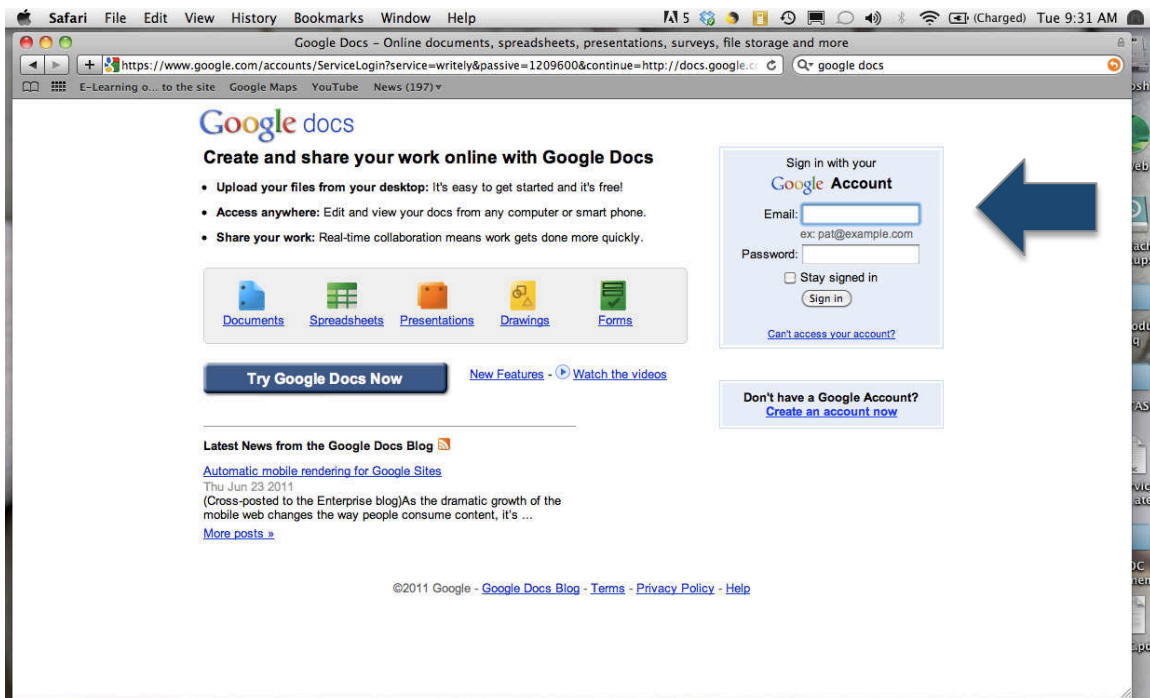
Safari File Edit View History Bookmarks Window Help

5 (Charged) Tue 9:31 AM

Google Docs – Online documents, spreadsheets, presentations, surveys, file storage and more

https://www.google.com/accounts/ServiceLogin?service=writely&passive=1209600&continue=http://docs.google.c

google docs

E-Learning o... to the site Google Maps YouTube News (197)

Google docs

Create and share your work online with Google Docs

• **Upload your files from your desktop:** It's easy to get started and it's free!

• **Access anywhere:** Edit and view your docs from any computer or smart phone.

• **Share your work:** Real-time collaboration means work gets done more quickly.

Documents Spreadsheets Presentations Drawings Forms

Try Google Docs Now

New Features - Watch the videos

Latest News from the Google Docs Blog

Automatic mobile rendering for Google Sites

Thu Jun 23 2011

(Cross-posted to the Enterprise blog)As the dramatic growth of the mobile web changes the way people consume content, it's ...

More posts »

Sign in with your

Google Account

Email:

ex: pat@example.com

Password:

Stay signed in

Sign in

Can't access your account?

Don't have a Google Account?

Create an account now

©2011 Google - Google Docs Blog - Terms - Privacy Policy - Help